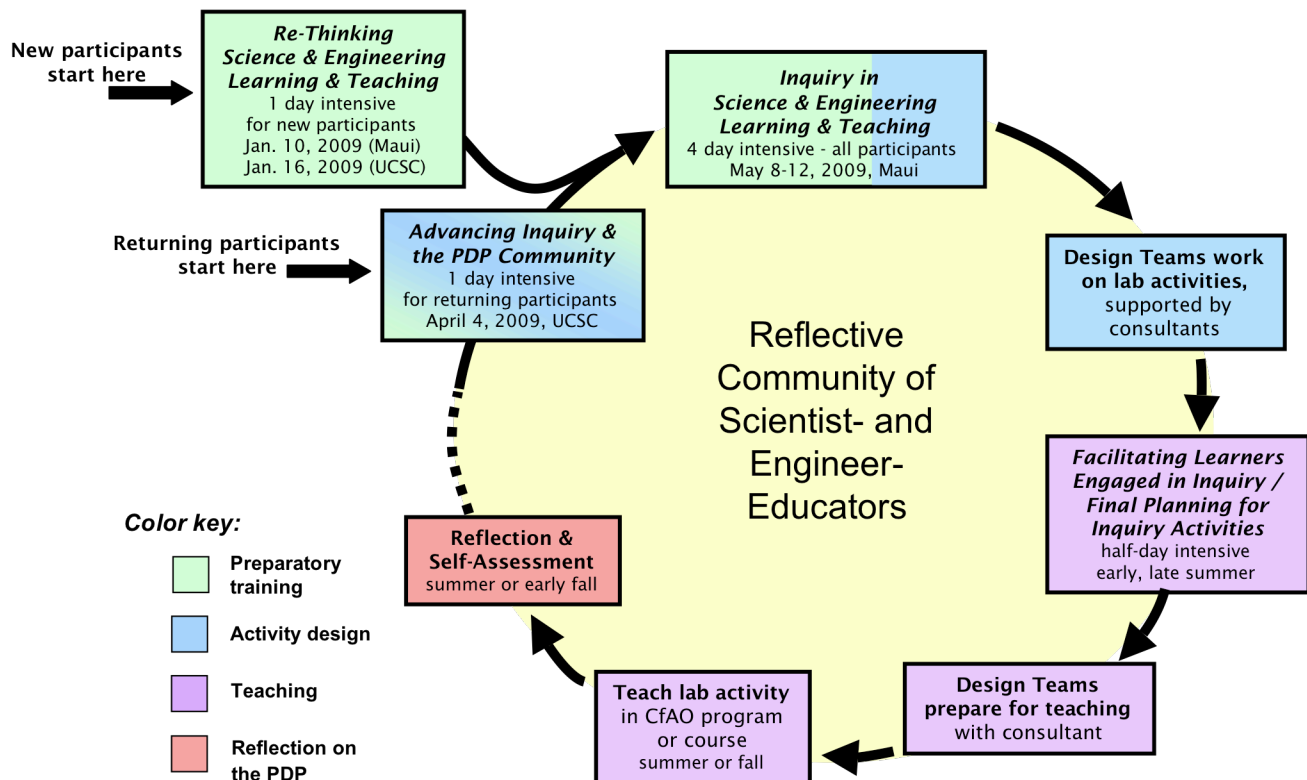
New participants start here

Re-Thinking Science & Engineering Learning & Teaching
1 day intensive for new participants
Jan. 10, 2009 (Maui)
Jan. 16, 2009 (UCSC)

Inquiry in Science & Engineering Learning & Teaching
4 day intensive - all participants
May 8-12, 2009, Maui

Returning participants start here

Advancing Inquiry & the PDP Community
1 day intensive for returning participants
April 4, 2009, UCSC

Design Teams work on lab activities, supported by consultants

Reflective Community of Scientist- and Engineer-Educators

Facilitating Learners Engaged in Inquiry / Final Planning for Inquiry Activities
half-day intensive
early, late summer

Color key:
Preparatory training
Activity design
Teaching
Reflection on the PDP

Reflection & Self-Assessment
summer or early fall

Design Teams prepare for teaching with consultant

Teach lab activity in CfAO program or course
summer or fall